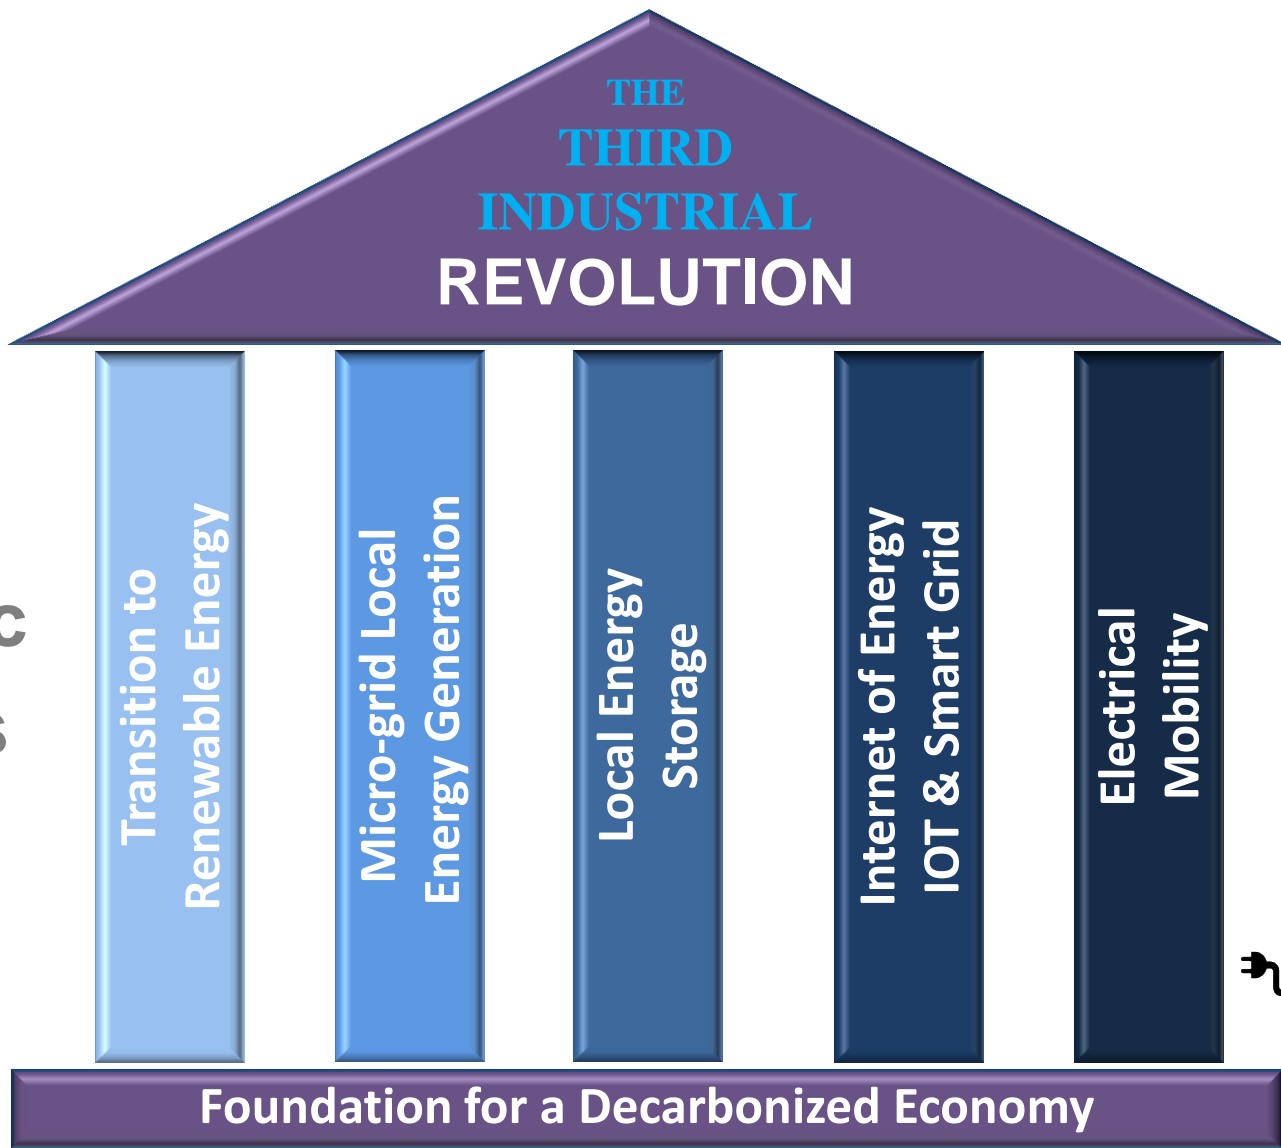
THE THIRD INDUSTRIAL REVOLUTION

Transition to Renewable Energy

Micro-grid Local Energy Generation

Local Energy Storage

Internet of Energy IOT & Smart Grid

Electrical Mobility

Foundation for a Decarbonized Economy